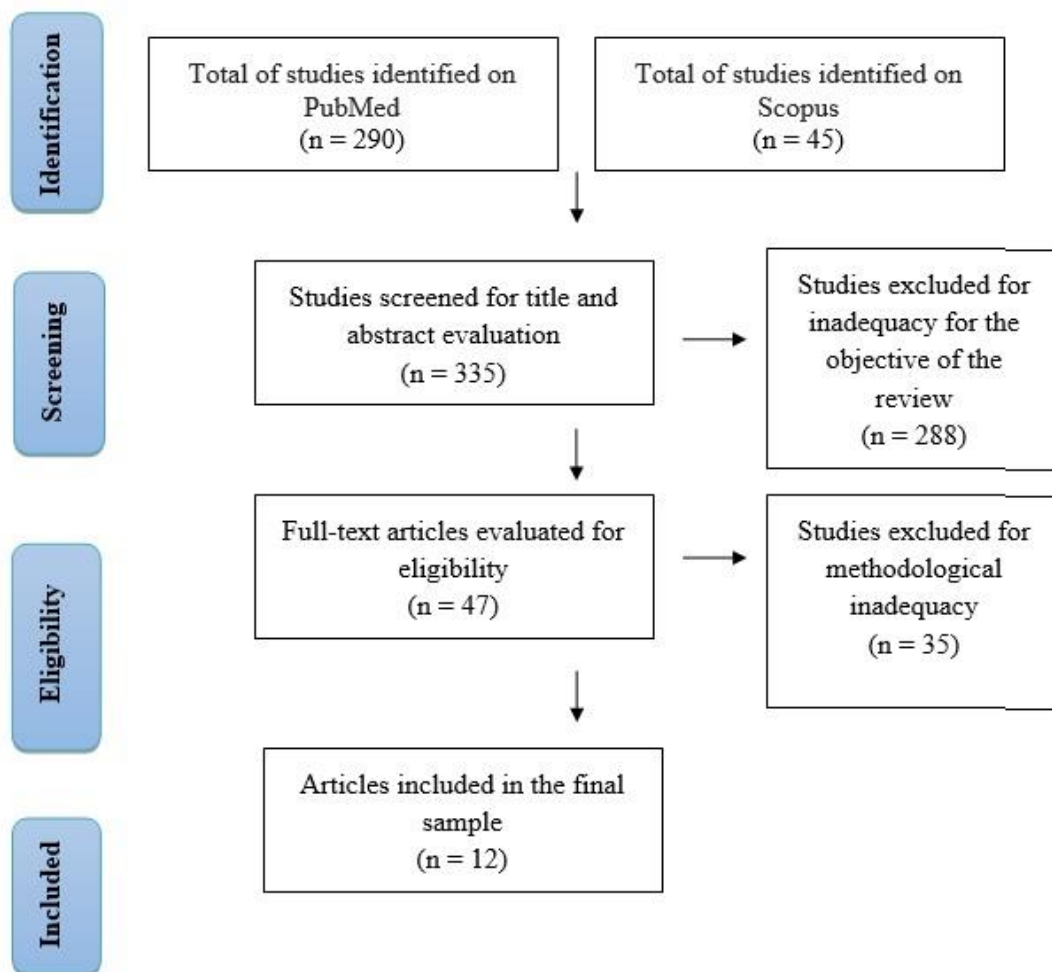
Identification

Total of studies identified on PubMed
(n = 290)

Total of studies identified on Scopus
(n = 45)

Screening

Studies screened for title and abstract evaluation
(n = 335)

Studies excluded for inadequacy for the objective of the review
(n = 288)

Eligibility

Full-text articles evaluated for eligibility
(n = 47)

Studies excluded for methodological inadequacy
(n = 35)

Included

Articles included in the final sample
(n = 12)